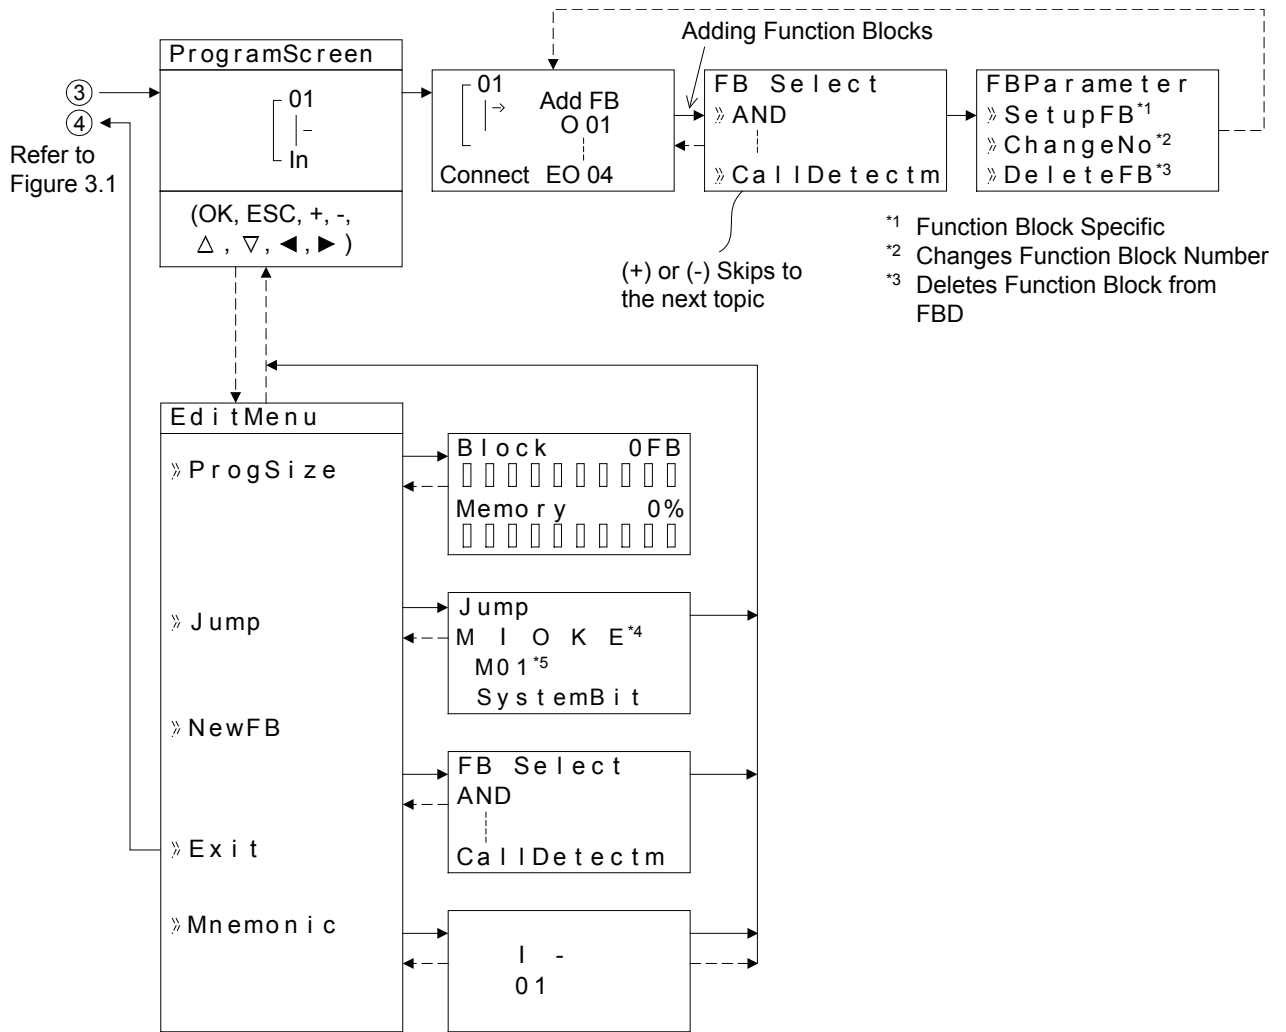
③
④
Refer to Figure 3.1

ProgramScreen
01
In
(OK, ESC, +, -, △, ▽, ◄, ► )

01
Add FB
O 01
Connect EO 04

Adding Function Blocks

FB Select
» AND
» CallDetectm

(+) or (-) Skips to the next topic

FBParameter
» SetupFB$^{*1}$
» ChangeNo$^{*2}$
» DeleteFB$^{*3}$

$^{*1}$ Function Block Specific
$^{*2}$ Changes Function Block Number
$^{*3}$ Deletes Function Block from FBD

EditMenu
» ProgSize
» Jump
» NewFB
» Exit
» Mnemonic

Block 0FB
Memory 0%

Jump
M I O K E$^{*4}$
M01$^{*5}$
SystemBit

FB Select
AND
CallDetectm

I -
01